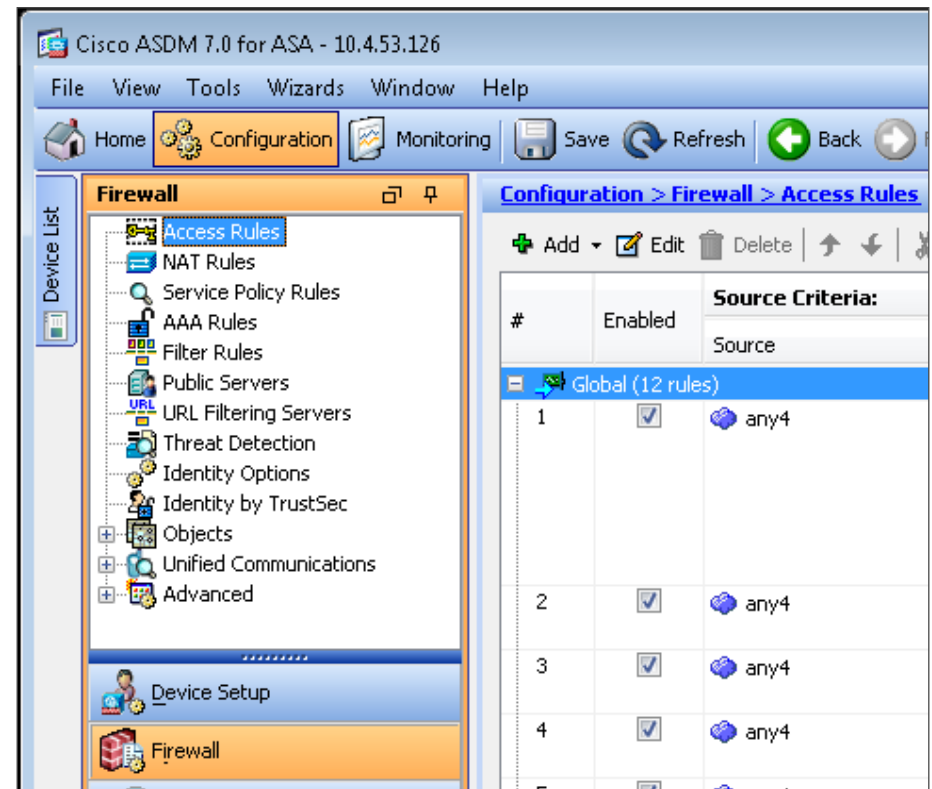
Cisco ASDM 7.0 for ASA - 10.4.53.126

File View Tools Wizards Window Help

Home Configuration Monitoring Save Refresh Back

Device List

Firewall

Access Rules
NAT Rules
Service Policy Rules
AAA Rules
Filter Rules
Public Servers
URL Filtering Servers
Threat Detection
Identity Options
Identity by TrustSec
Objects
Unified Communications
Advanced

Device Setup

Firewall

Configuration > Firewall > Access Rules

Add Edit Delete

| # | Enabled | Source Criteria: Source |
|---|---|---|
| Global (12 rules) | | |
| 1 | ☑ | any4 |
| 2 | ☑ | any4 |
| 3 | ☑ | any4 |
| 4 | ☑ | any4 |